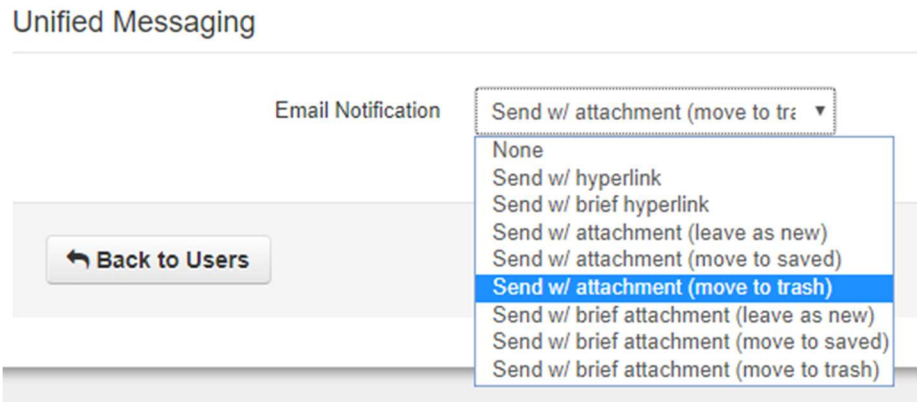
Unified Messaging

Email Notification

Send w/ attachment (move to tra

None
Send w/ hyperlink
Send w/ brief hyperlink
Send w/ attachment (leave as new)
Send w/ attachment (move to saved)
Send w/ attachment (move to trash)
Send w/ brief attachment (leave as new)
Send w/ brief attachment (move to saved)
Send w/ brief attachment (move to trash)

Back to Users